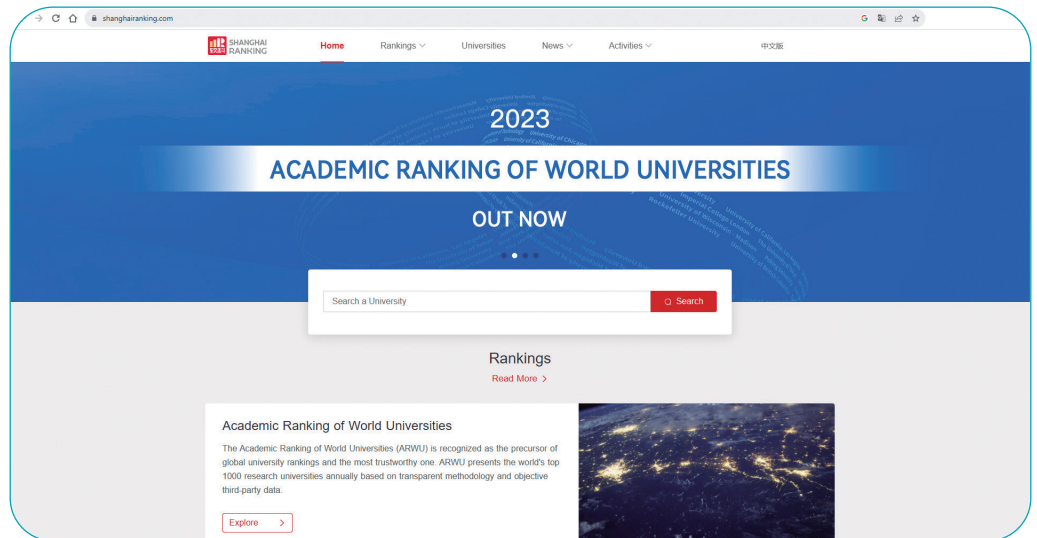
shanghairanking.com

SHANGHAI RANKING

Home

Rankings

Universities

News

Activities

中文版

2023

ACADEMIC RANKING OF WORLD UNIVERSITIES

OUT NOW

Search a University

Search

Rankings

Read More >

Academic Ranking of World Universities

The Academic Ranking of World Universities (ARWU) is recognized as the precursor of global university rankings and the most trustworthy one. ARWU presents the world's top 1000 research universities annually based on transparent methodology and objective third-party data.

Explore >